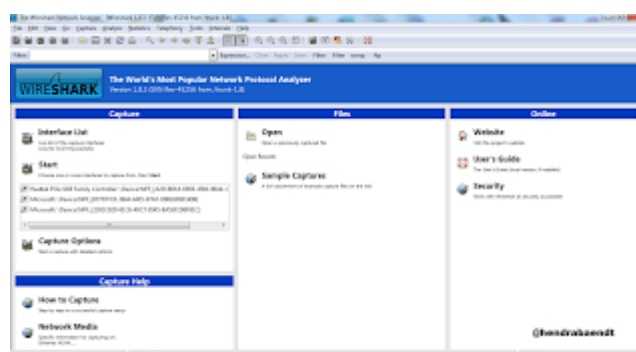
The Wireshark Network Analyzer [Wireshark 1.8.2 (SVN Rev 45250 from /trunk-1.8)]

File Edit View Go Capture Analyze Statistics Telephony Tools Internals Help

Filter: Expression... Clear Apply Save

WIRESHARK

The World's Most Popular Network Protocol Analyzer

Version 1.8.2 (SVN Rev 45250 from /trunk-1.8)

Capture

Interface List

Live list of the capture interfaces (counts incoming packets)

Start

Choose one or more interfaces to capture from, then Start

Realtek PCIe GBE Family Controller: \Device\NPF_{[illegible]}

Microsoft: \Device\NPF_{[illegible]}

Microsoft: \Device\NPF_{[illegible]}

Capture Options

Start a capture with detailed options

Capture Help

How to Capture

Step by step to a successful capture setup

Network Media

Specific information for capturing on: Ethernet, WLAN, ...

Files

Open

Open a previously captured file

Open Recent:

Sample Captures

A rich assortment of example capture files on the wiki

Online

Website

Visit the project's website

User's Guide

The User's Guide (local version, if installed)

Security

Work with Wireshark as securely as possible

@hendrabaaendt